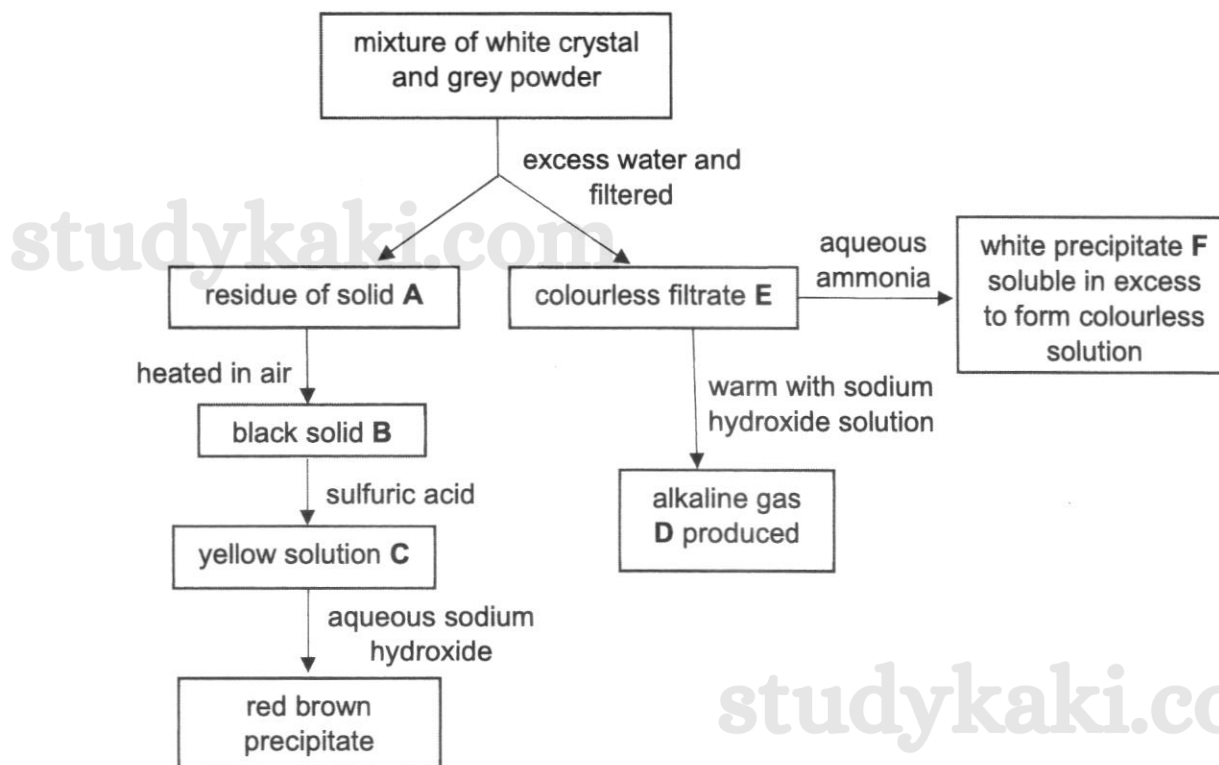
mixture of white crystal and grey powder

excess water and filtered

studykaki.com

residue of solid **A**

colourless filtrate **E**

aqueous ammonia

white precipitate **F** soluble in excess to form colourless solution

heated in air

black solid **B**

warm with sodium hydroxide solution

sulfuric acid

alkaline gas **D** produced

yellow solution **C**

aqueous sodium hydroxide

red brown precipitate

studykaki.co